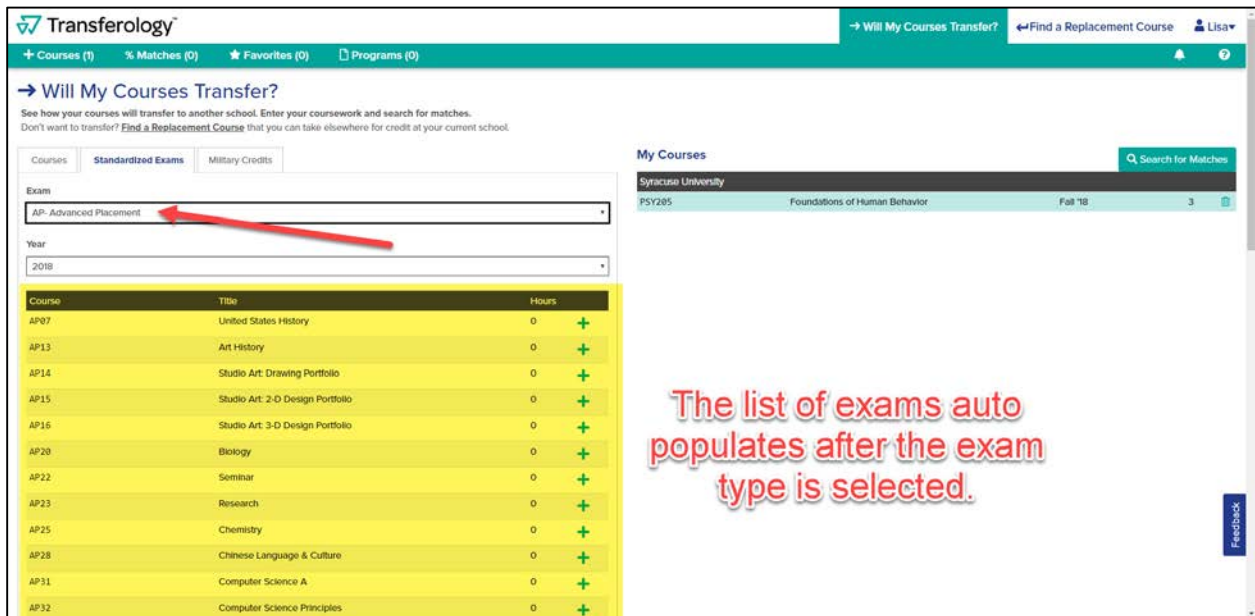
Transferology™

→ Will My Courses Transfer? ↩Find a Replacement Course Lisa▾

+ Courses (1) % Matches (0) ★ Favorites (0) Programs (0)

→ Will My Courses Transfer?

See how your courses will transfer to another school. Enter your coursework and search for matches.
Don't want to transfer? Find a Replacement Course that you can take elsewhere for credit at your current school.

Courses | Standardized Exams | Military Credits

Exam
AP- Advanced Placement

Year
2018

| Course | Title | Hours | |
|---|---|---|---|
| AP07 | United States History | 0 | + |
| AP13 | Art History | 0 | + |
| AP14 | Studio Art: Drawing Portfolio | 0 | + |
| AP15 | Studio Art: 2-D Design Portfolio | 0 | + |
| AP16 | Studio Art: 3-D Design Portfolio | 0 | + |
| AP20 | Biology | 0 | + |
| AP22 | Seminar | 0 | + |
| AP23 | Research | 0 | + |
| AP25 | Chemistry | 0 | + |
| AP28 | Chinese Language & Culture | 0 | + |
| AP31 | Computer Science A | 0 | + |
| AP32 | Computer Science Principles | 0 | + |

My Courses
Search for Matches

Syracuse University
| PSY205 | Foundations of Human Behavior | Fall '18 | 3 |
|---|---|---|---|

The list of exams auto populates after the exam type is selected.

Feedback